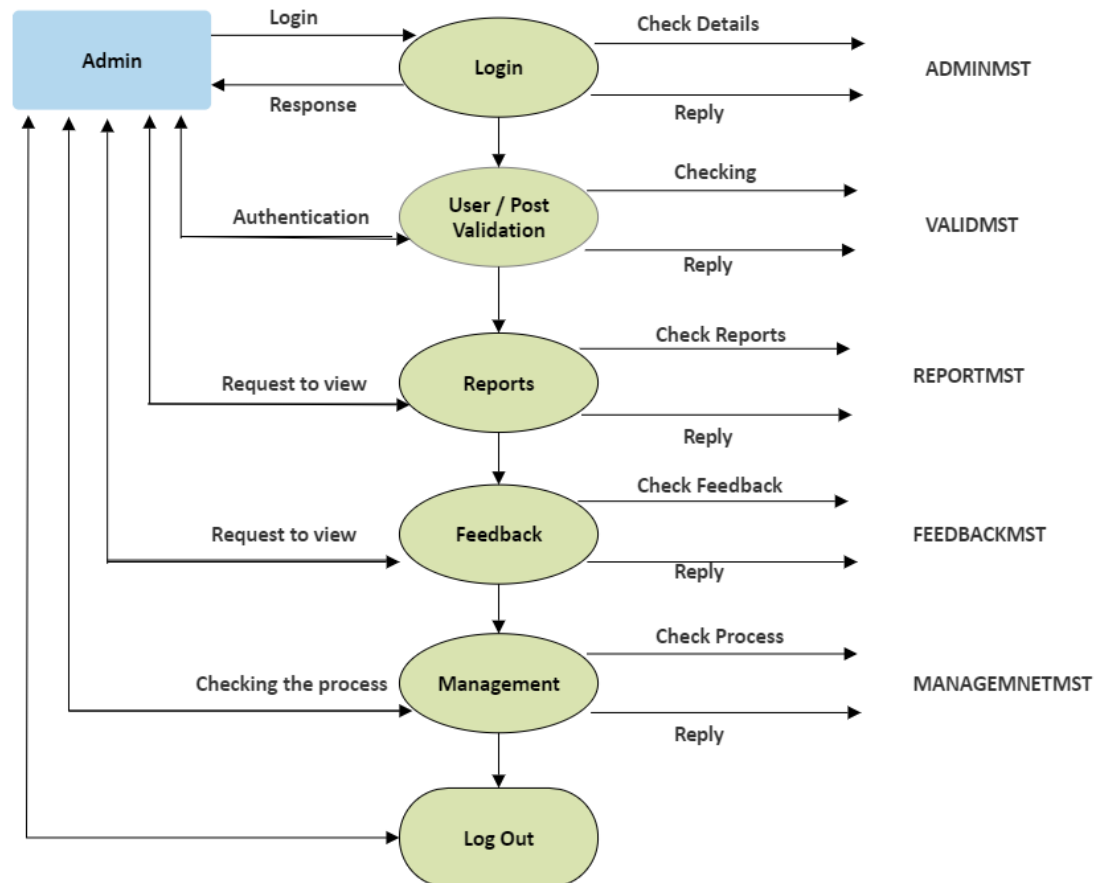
Admin

Login

Response

Login

Check Details

Reply

ADMINMST

Authentication

User / Post Validation

Checking

Reply

VALIDMST

Request to view

Reports

Check Reports

Reply

REPORTMST

Request to view

Feedback

Check Feedback

Reply

FEEDBACKMST

Checking the process

Management

Check Process

Reply

MANAGEMNETMST

Log Out